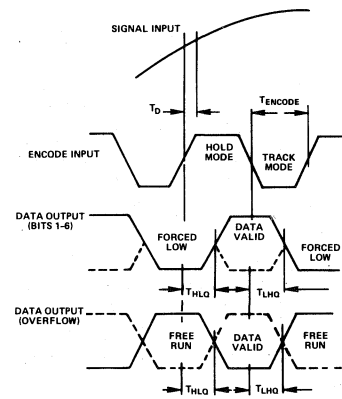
SIGNAL INPUT

$T_D$

$T_{ENCODE}$

ENCODE INPUT

HOLD MODE

TRACK MODE

DATA OUTPUT (BITS 1-6)

FORCED LOW

DATA VALID

FORCED LOW

$T_{HLQ}$

$T_{LHQ}$

DATA OUTPUT (OVERFLOW)

FREE RUN

DATA VALID

FREE RUN

$T_{HLQ}$

$T_{LHQ}$